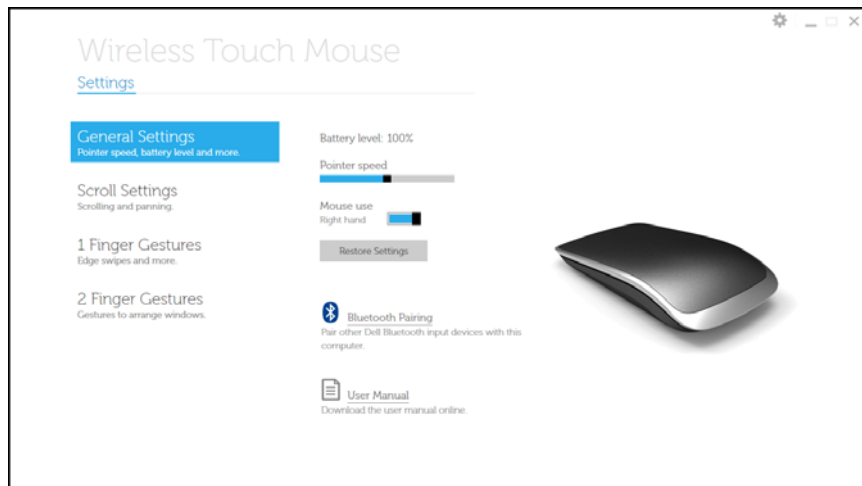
Wireless Touch Mouse

Settings

General Settings
Pointer speed, battery level and more.

Scroll Settings
Scrolling and panning.

1 Finger Gestures
Edge swipes and more.

2 Finger Gestures
Gestures to arrange windows.

Battery level: 100%

Pointer speed

Mouse use
Right hand

Restore Settings

Bluetooth Pairing
Pair other Dell Bluetooth input devices with this computer.

User Manual
Download the user manual online.